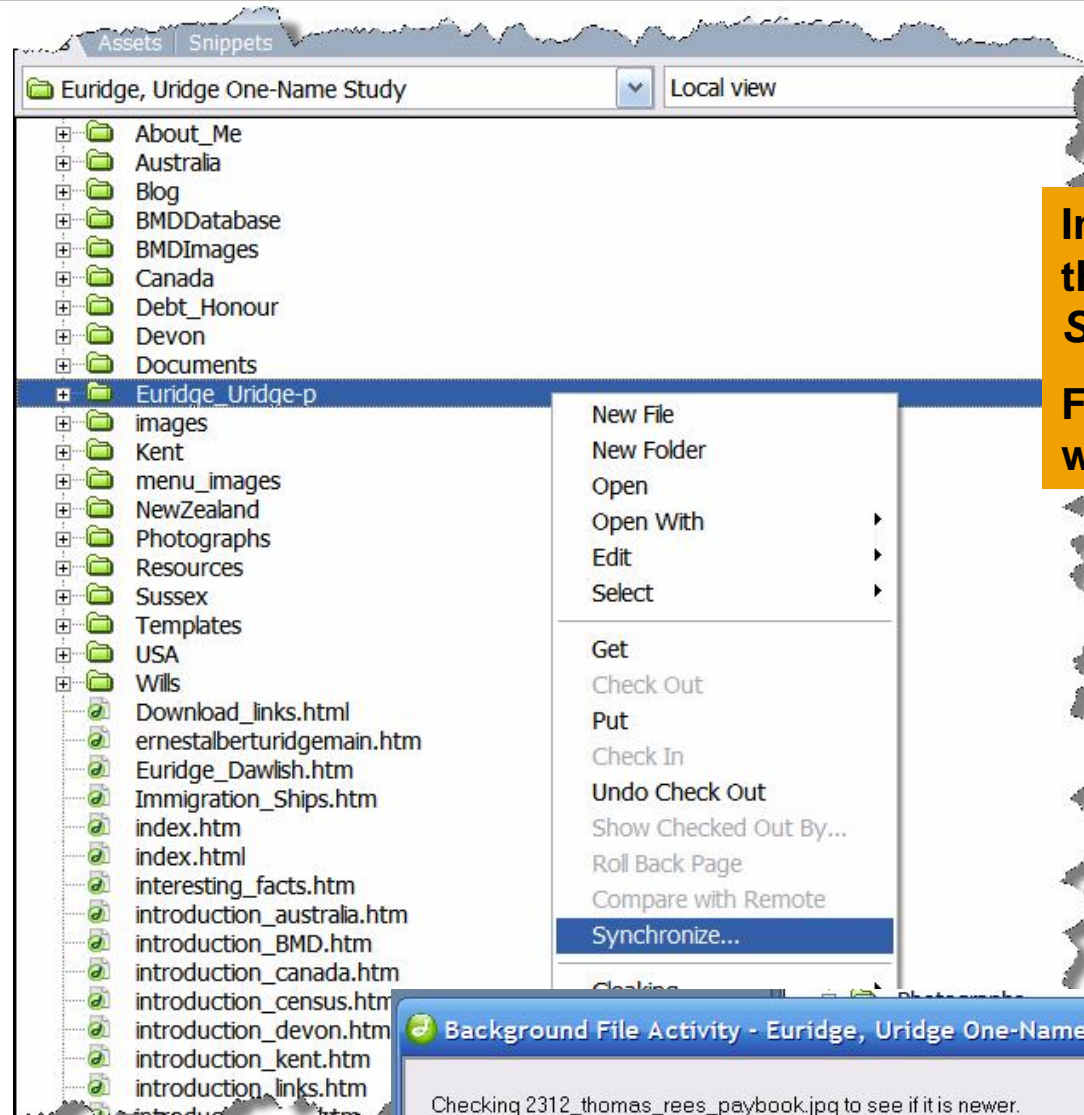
Assets | Snippets

Euridge, Uridge One-Name Study

Local view

About_Me
Australia
Blog
BMDDatabase
BMDImages
Canada
Debt_Honour
Devon
Documents
Euridge_Uridge-p
images
Kent
menu_images
NewZealand
Photographs
Resources
Sussex
Templates
USA
Wills
Download_links.html
ernestalberturidgemain.htm
Euridge_Dawlish.htm
Immigration_Ships.htm
index.htm
index.html
interesting_facts.htm
introduction_australia.htm
introduction_BMD.htm
introduction_canada.htm
introduction_census.htm
introduction_devon.htm
introduction_kent.htm
introduction_links.htm
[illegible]

New File
New Folder
Open
Open With
Edit
Select
Get
Check Out
Put
Check In
Undo Check Out
Show Checked Out By...
Roll Back Page
Compare with Remote
Synchronize...
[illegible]

In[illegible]
th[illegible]
S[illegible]
F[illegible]
w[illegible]

Background File Activity - Euridge, Uridge One-Name

Checking 2312_thomas_rees_paybook.jpg to see if it is newer.